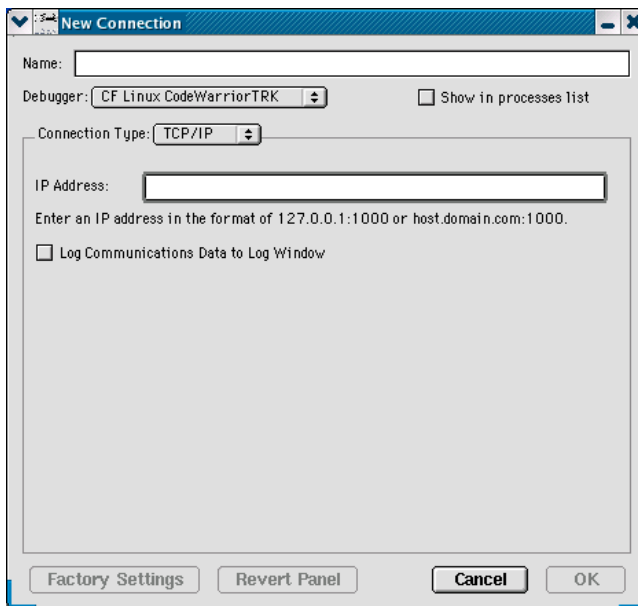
New Connection

Name:

Debugger: CF Linux CodeWarriorTRK

Show in processes list

Connection Type: TCP/IP

IP Address:

Enter an IP address in the format of 127.0.0.1:1000 or host.domain.com:1000.

Log Communications Data to Log Window

Factory Settings

Revert Panel

Cancel

OK